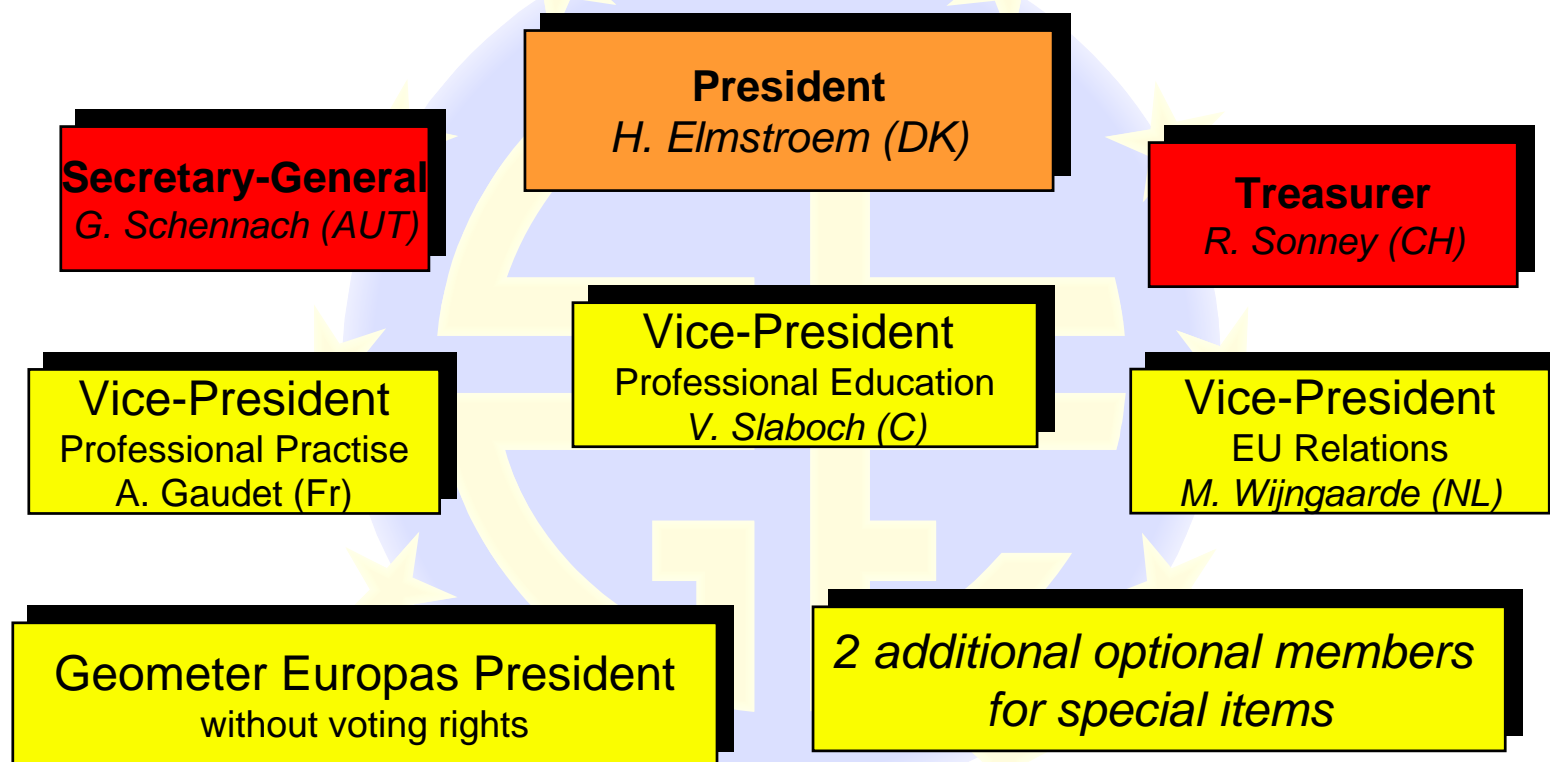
President
H. Elmstroem (DK)

Secretary-General
G. Schennach (AUT)

Treasurer
R. Sonney (CH)

Vice-President
Professional Education
V. Slaboch (C)

Vice-President
Professional Practise
A. Gaudet (Fr)

Vice-President
EU Relations
M. Wijngaarde (NL)

Geometer Europas President
without voting rights

2 additional optional members for special items